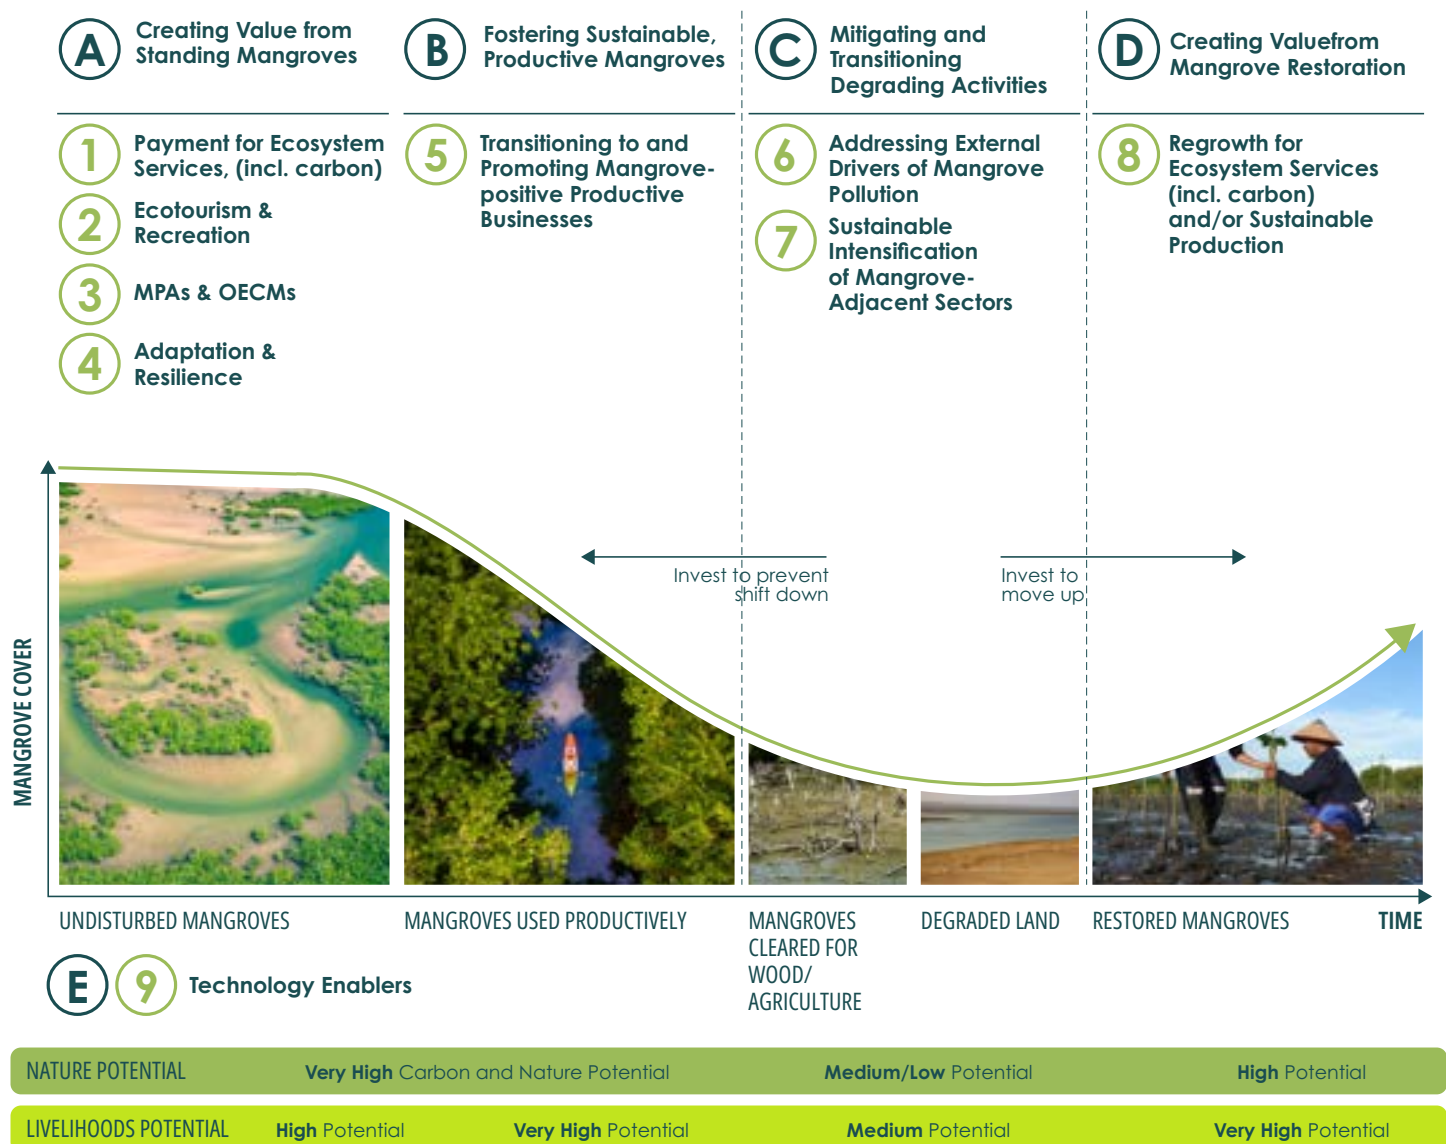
A Creating Value from Standing Mangroves

B Fostering Sustainable, Productive Mangroves

C Mitigating and Transitioning Degrading Activities

D Creating Valuefrom Mangrove Restoration

1 Payment for Ecosystem Services, (incl. carbon)

2 Ecotourism & Recreation

3 MPAs & OECMs

4 Adaptation & Resilience

5 Transitioning to and Promoting Mangrove-positive Productive Businesses

6 Addressing External Drivers of Mangrove Pollution

7 Sustainable Intensification of Mangrove-Adjacent Sectors

8 Regrowth for Ecosystem Services (incl. carbon) and/or Sustainable Production

Invest to prevent shift down

Invest to move up

MANGROVE COVER

UNDISTURBED MANGROVES

MANGROVES USED PRODUCTIVELY

MANGROVES CLEARED FOR WOOD/ AGRICULTURE

DEGRADED LAND

RESTORED MANGROVES

TIME

E 9 Technology Enablers

NATURE POTENTIAL **Very High** Carbon and Nature Potential **Medium/Low** Potential **High** Potential

LIVELIHOODS POTENTIAL **High** Potential **Very High** Potential **Medium** Potential **Very High** Potential